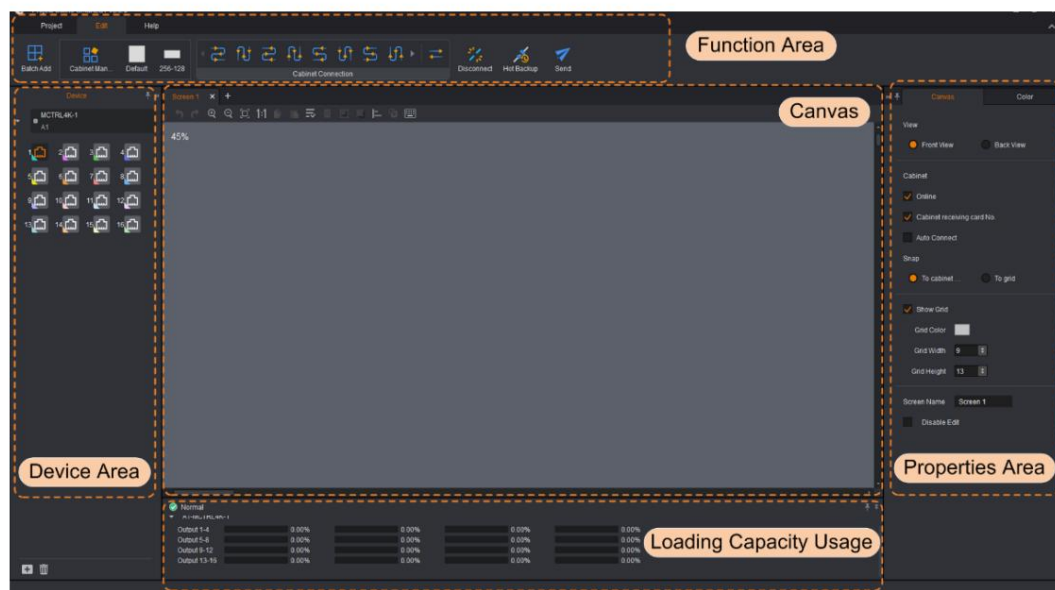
Project Edit Help

Batch Add Cabinet Man... Default 256-128

Cabinet Connection

Disconnect Hot Backup Send

Function Area

Device

MCTRL4K-1
A1

1 2 3 4
5 6 7 8
9 10 11 12
13 14 15 16

Device Area

Screen 1 × +

Canvas

45%

Normal
A1-MCTRL4K-1

| Output 1-4 | 0.00% | 0.00% | 0.00% | 0.00% |
|---|---|---|---|---|
| Output 5-8 | 0.00% | 0.00% | 0.00% | 0.00% |
| Output 9-12 | 0.00% | 0.00% | 0.00% | 0.00% |
| Output 13-16 | 0.00% | 0.00% | 0.00% | 0.00% |

Loading Capacity Usage

Canvas Color

View
Front View Back View

Cabinet
Online
Cabinet receiving card No.
Auto Connect

Snap
To cabinet... To grid

Show Grid
Grid Color
Grid Width 9
Grid Height 13

Screen Name Screen 1
Disable Edit

Properties Area